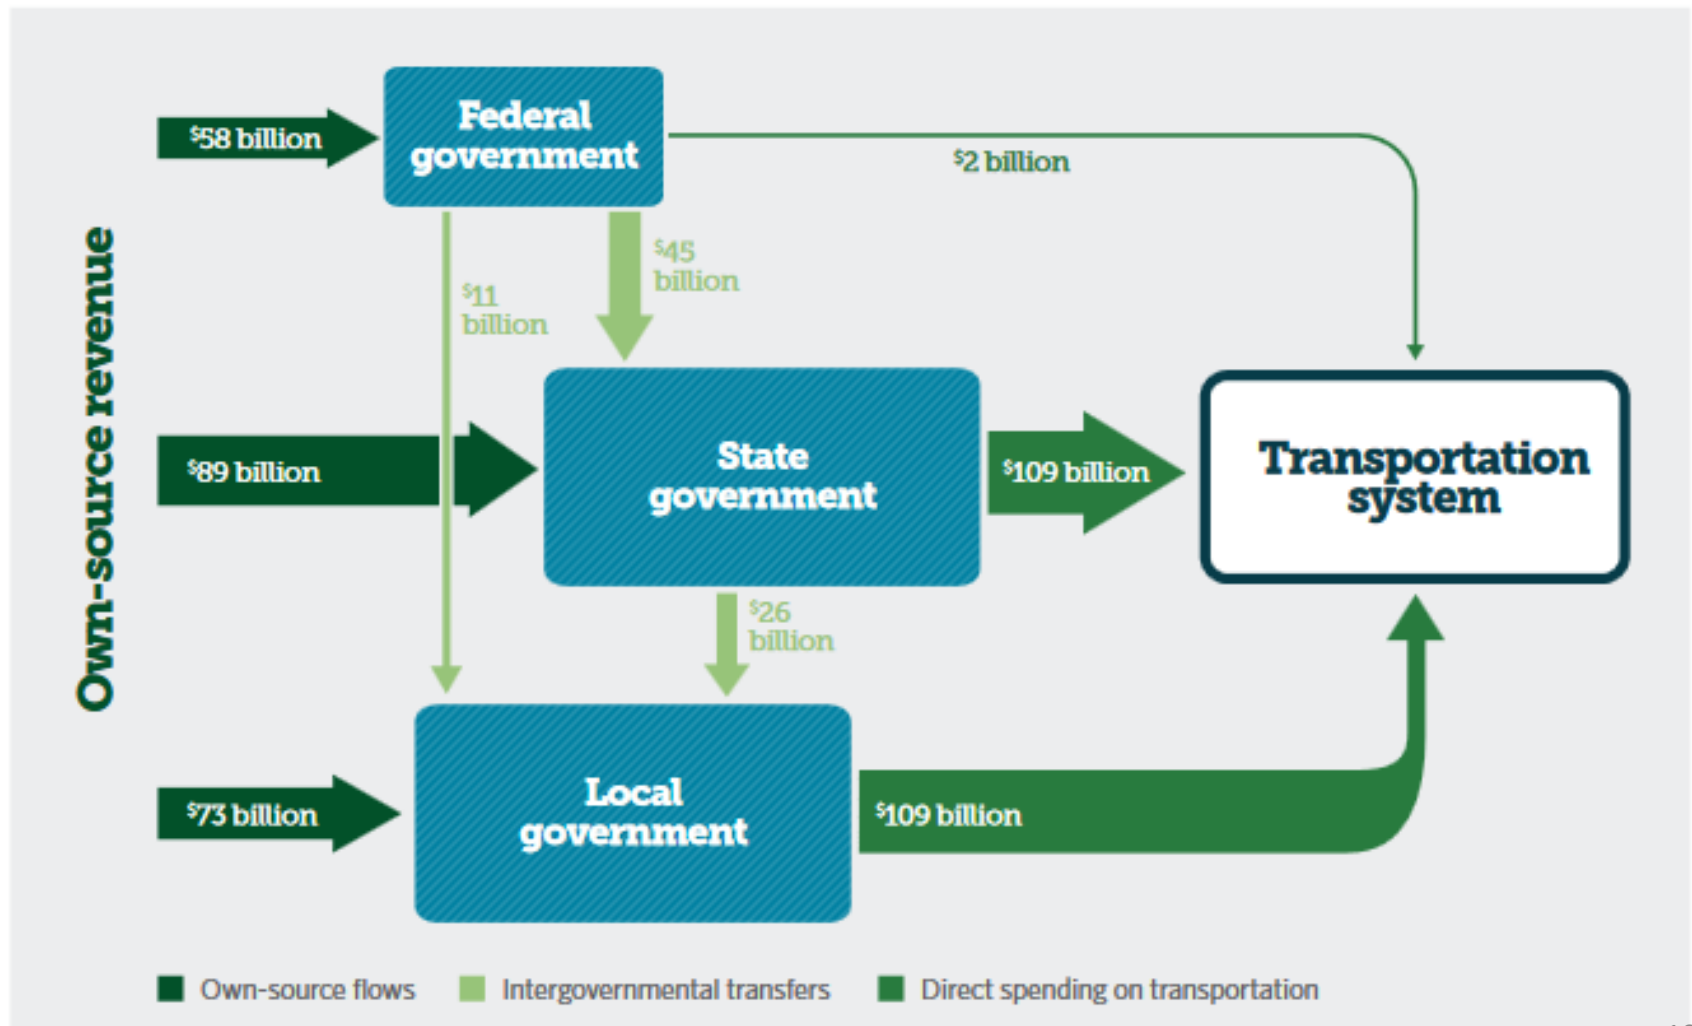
Own-source revenue

$^{\$}58$ billion

Federal government

$^{\$}2$ billion

$^{\$}11$ billion

$^{\$}45$ billion

$^{\$}89$ billion

State government

$^{\$}109$ billion

Transportation system

$^{\$}26$ billion

$^{\$}73$ billion

Local government

$^{\$}109$ billion

Own-source flows
Intergovernmental transfers
Direct spending on transportation